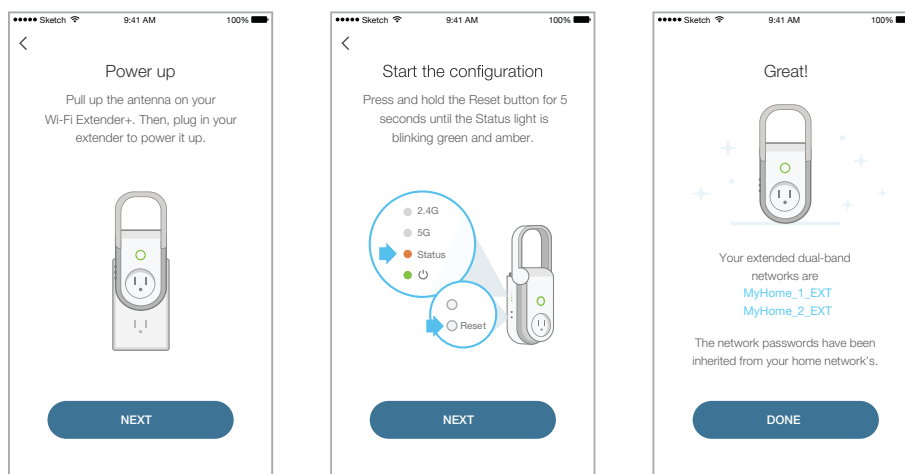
●●●●● Sketch 9:41 AM 100%

<

Power up

Pull up the antenna on your Wi-Fi Extender+. Then, plug in your extender to power it up.

NEXT

●●●●● Sketch 9:41 AM 100%

<

Start the configuration

Press and hold the Reset button for 5 seconds until the Status light is blinking green and amber.

2.4G

5G

Status

⏻

Reset

NEXT

●●●●● Sketch 9:41 AM 100%

Great!

Your extended dual-band networks are

MyHome_1_EXT

MyHome_2_EXT

The network passwords have been inherited from your home network's.

DONE